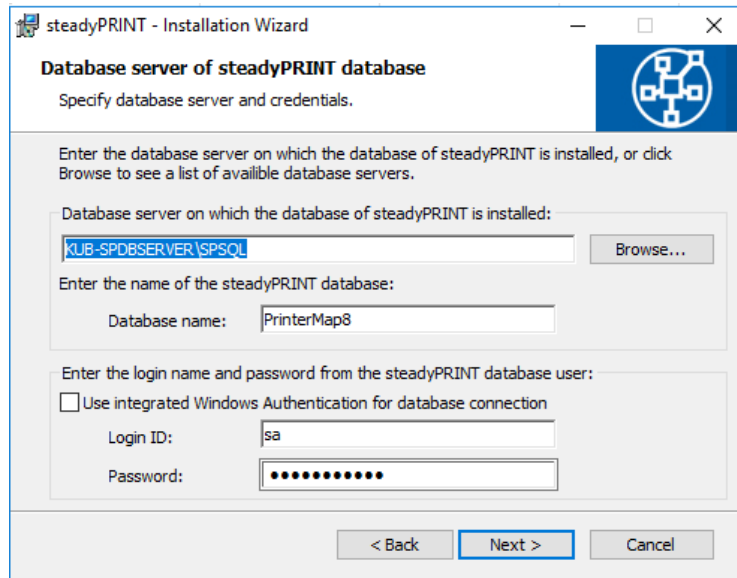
steadyPRINT - Installation Wizard

Database server of steadyPRINT database

Specify database server and credentials.

Enter the database server on which the database of steadyPRINT is installed, or click Browse to see a list of availible database servers.

Database server on which the database of steadyPRINT is installed:

KUB-SPDBSERVER\SPSQL

Browse...

Enter the name of the steadyPRINT database:

Database name: PrinterMap8

Enter the login name and password from the steadyPRINT database user:

Use integrated Windows Authentication for database connection

Login ID: sa

Password: ●●●●●●●●●●●

< Back

Next >

Cancel